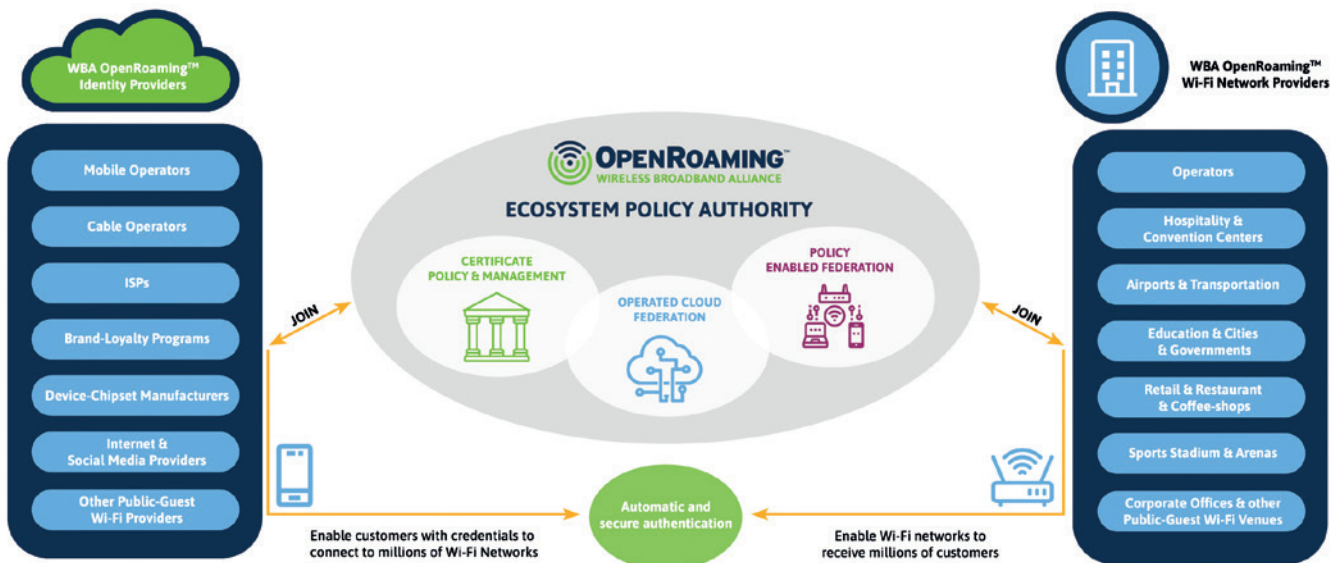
WBA OpenRoaming™
Identity Providers

Mobile Operators

Cable Operators

ISPs

Brand-Loyalty Programs

Device-Chipset Manufacturers

Internet & Social Media Providers

Other Public-Guest Wi-Fi Providers

OPENROAMING™
WIRELESS BROADBAND ALLIANCE

ECOSYSTEM POLICY AUTHORITY

CERTIFICATE POLICY & MANAGEMENT

OPERATED CLOUD FEDERATION

POLICY ENABLED FEDERATION

JOIN

JOIN

Automatic and secure authentication

Enable customers with credentials to connect to millions of Wi-Fi Networks

Enable Wi-Fi networks to receive millions of customers

WBA OpenRoaming™
Wi-Fi Network Providers

Operators

Hospitality & Convention Centers

Airports & Transportation

Education & Cities & Governments

Retail & Restaurant & Coffee-shops

Sports Stadium & Arenas

Corporate Offices & other Public-Guest Wi-Fi Venues